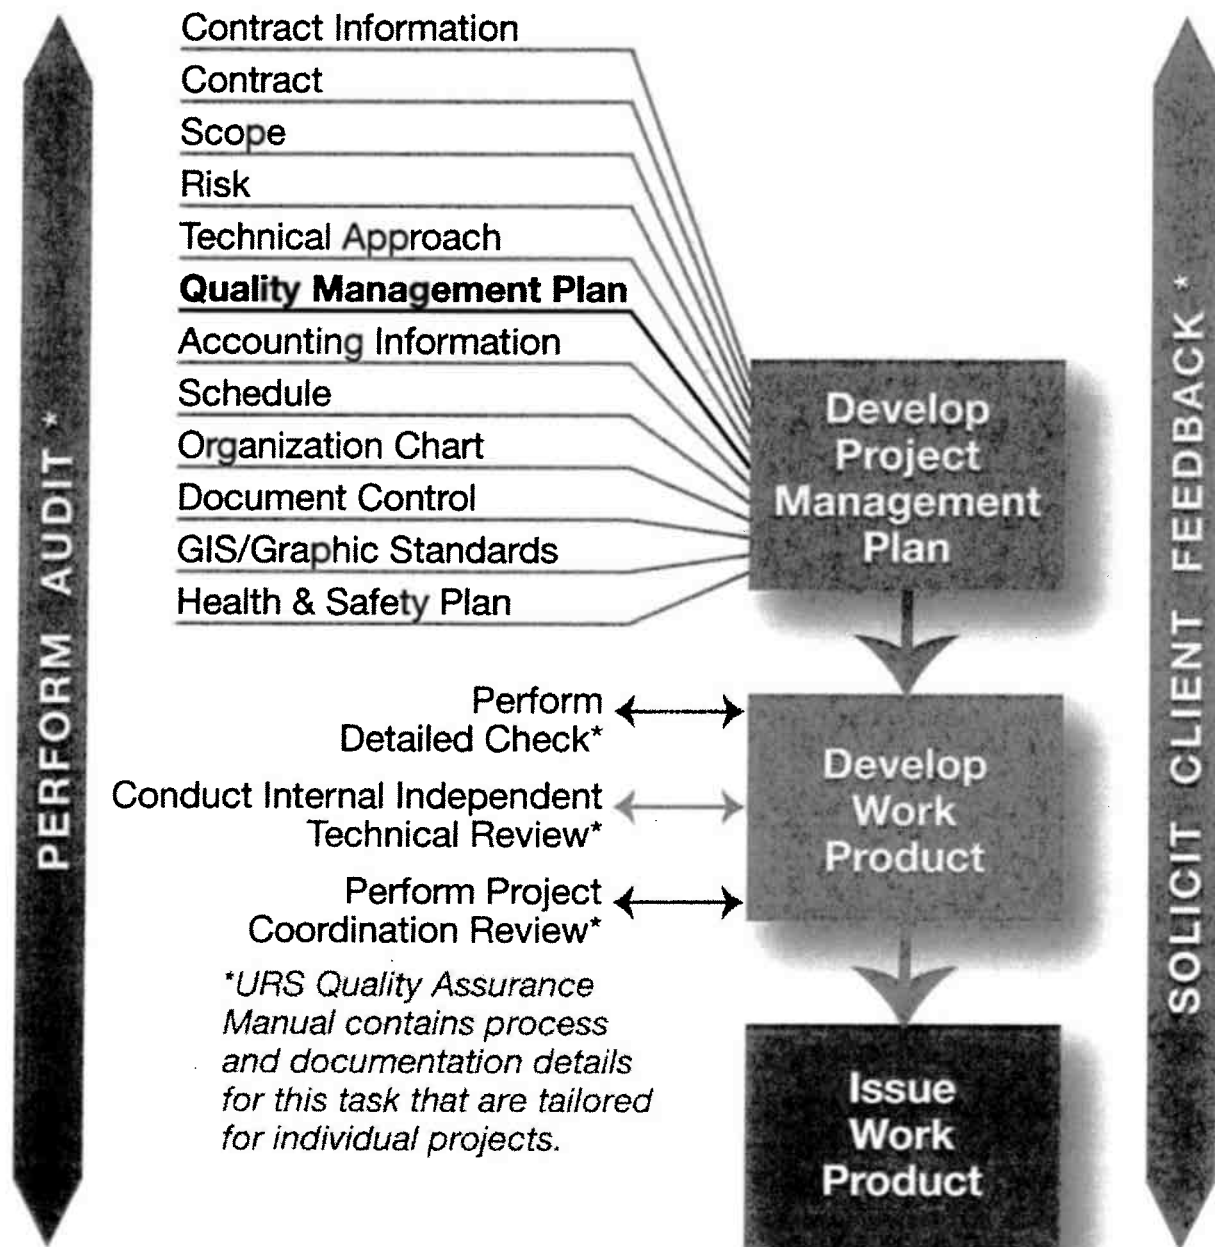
PERFORM AUDIT *

Contract Information
Contract
Scope
Risk
Technical Approach
**Quality Management Plan**
Accounting Information
Schedule
Organization Chart
Document Control
GIS/Graphic Standards
Health & Safety Plan

Develop Project Management Plan

Perform Detailed Check*

Conduct Internal Independent Technical Review*

Perform Project Coordination Review*

Develop Work Product

*URS Quality Assurance Manual contains process and documentation details for this task that are tailored for individual projects.

Issue Work Product

SOLICIT CLIENT FEEDBACK *